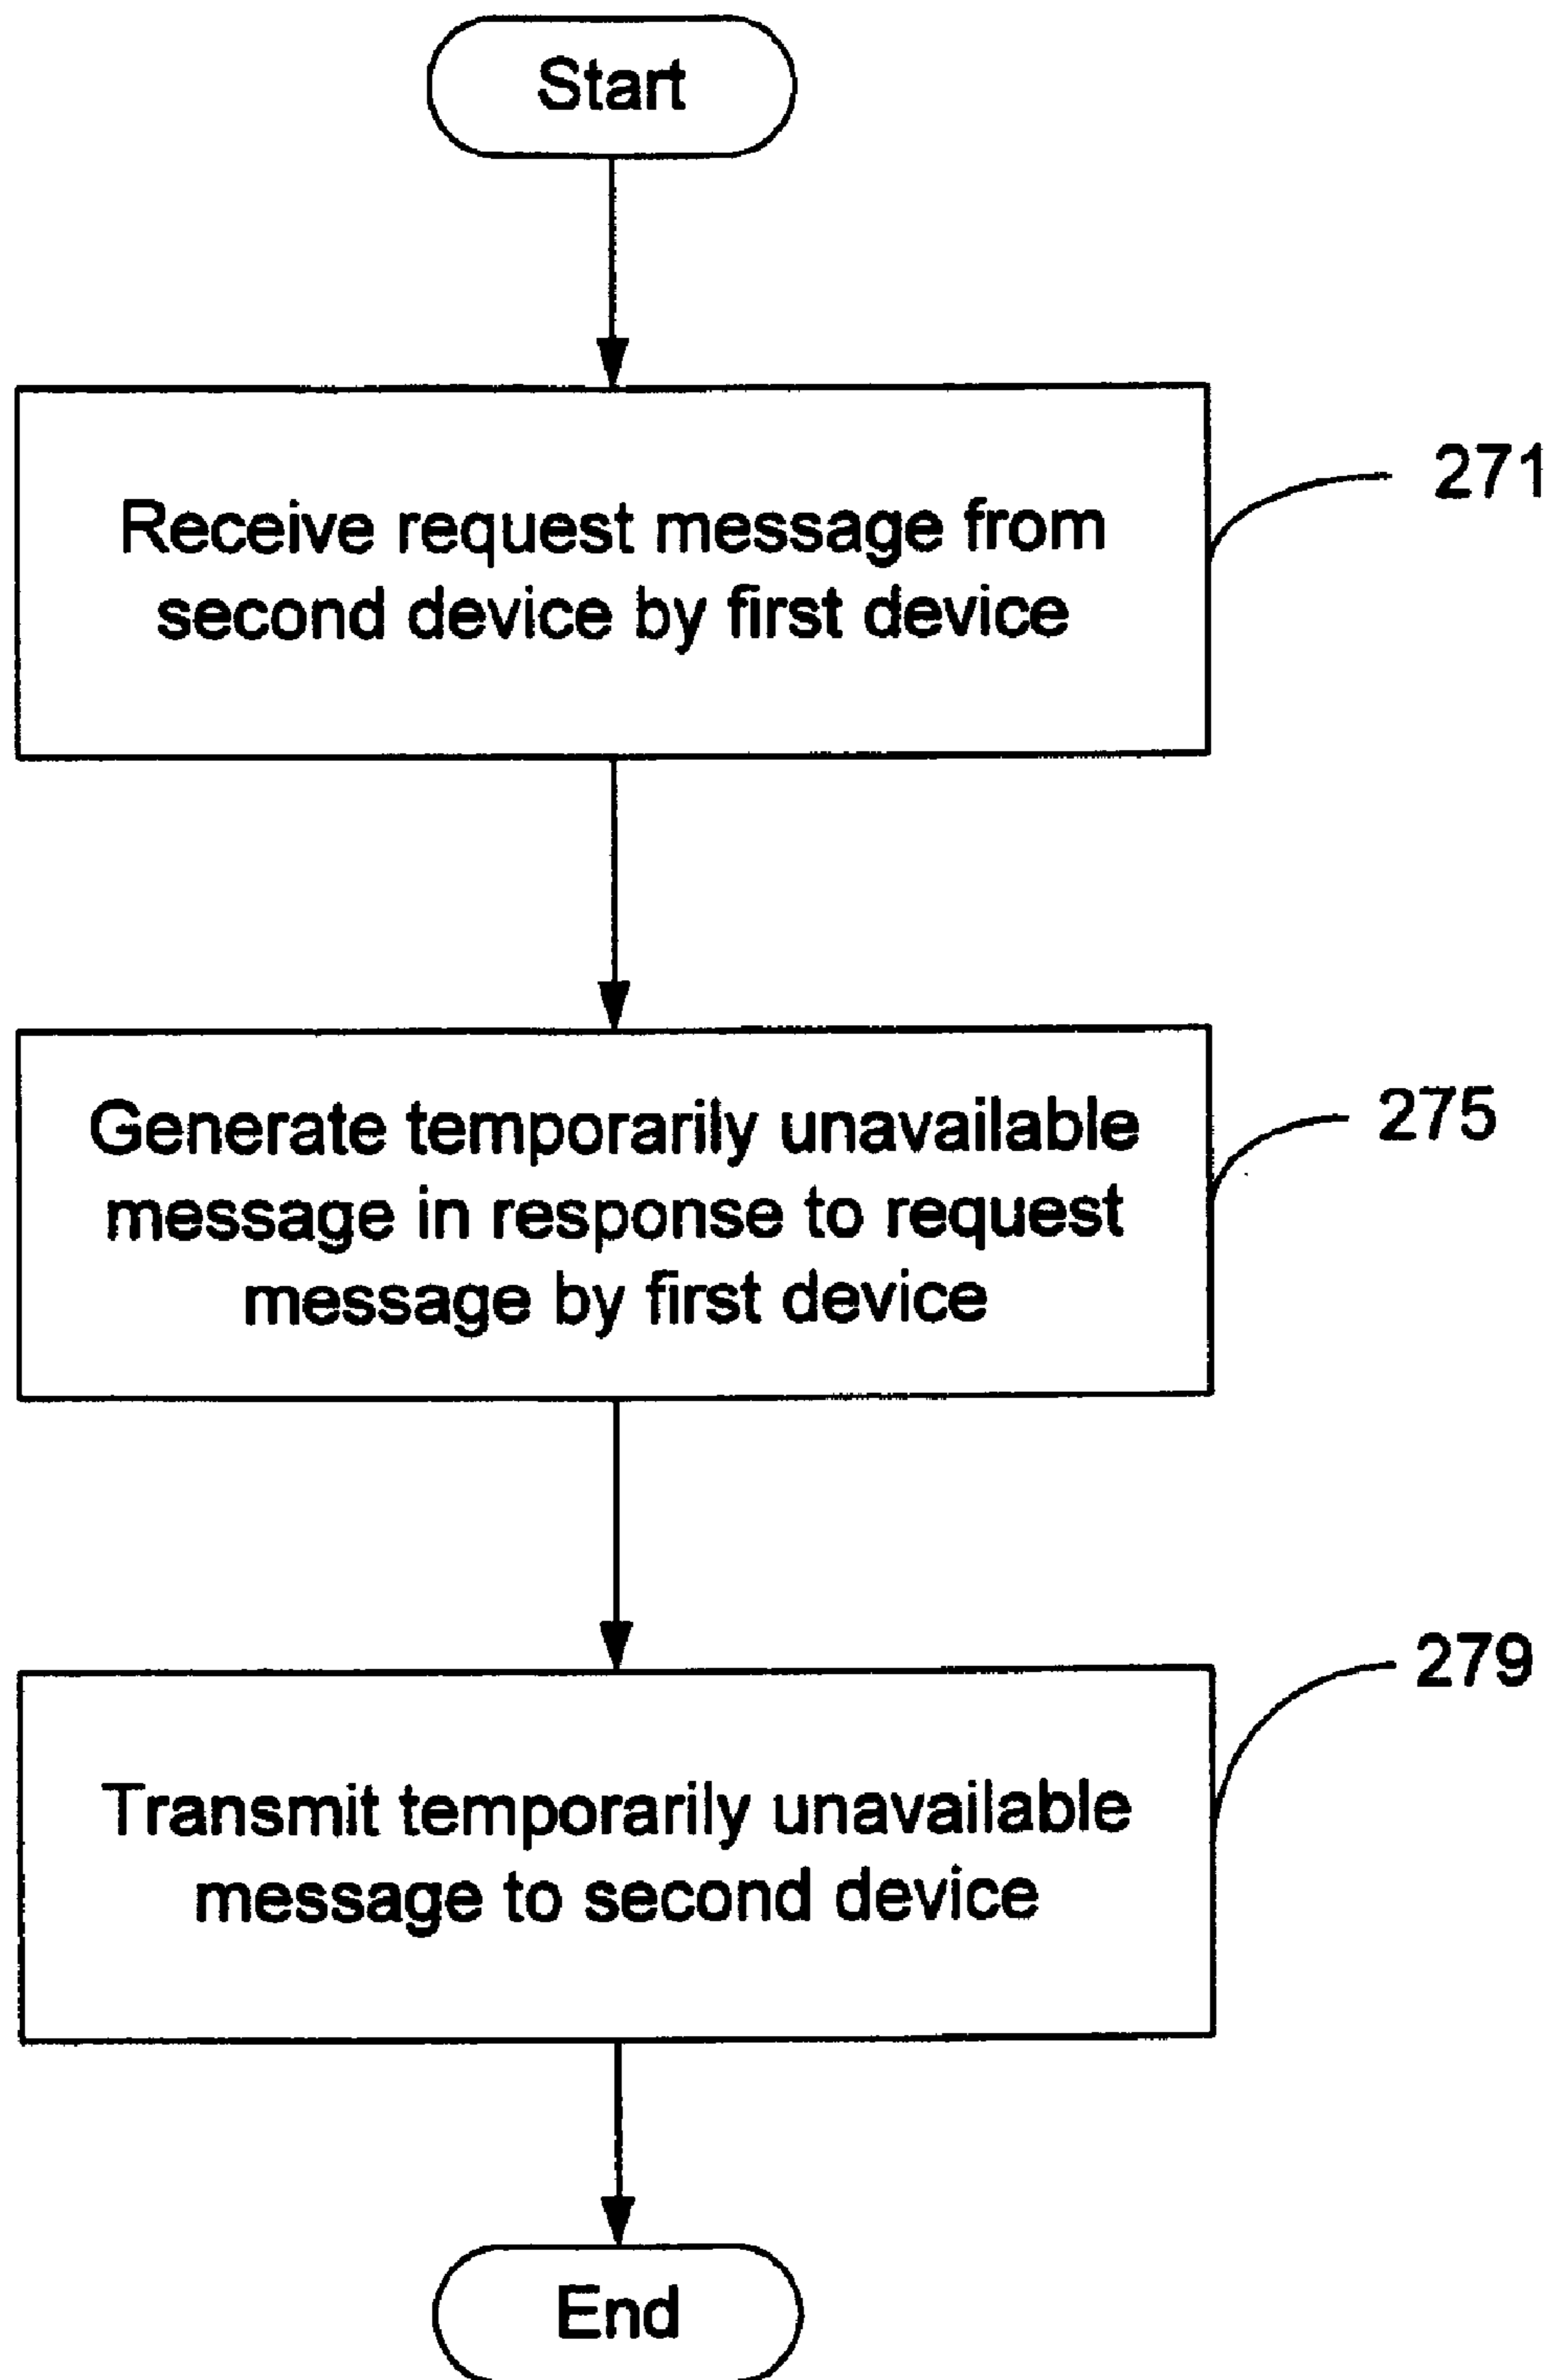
Start

Receive request message from second device by first device

271

Generate temporarily unavailable message in response to request message by first device

275

279

Transmit temporarily unavailable message to second device

End